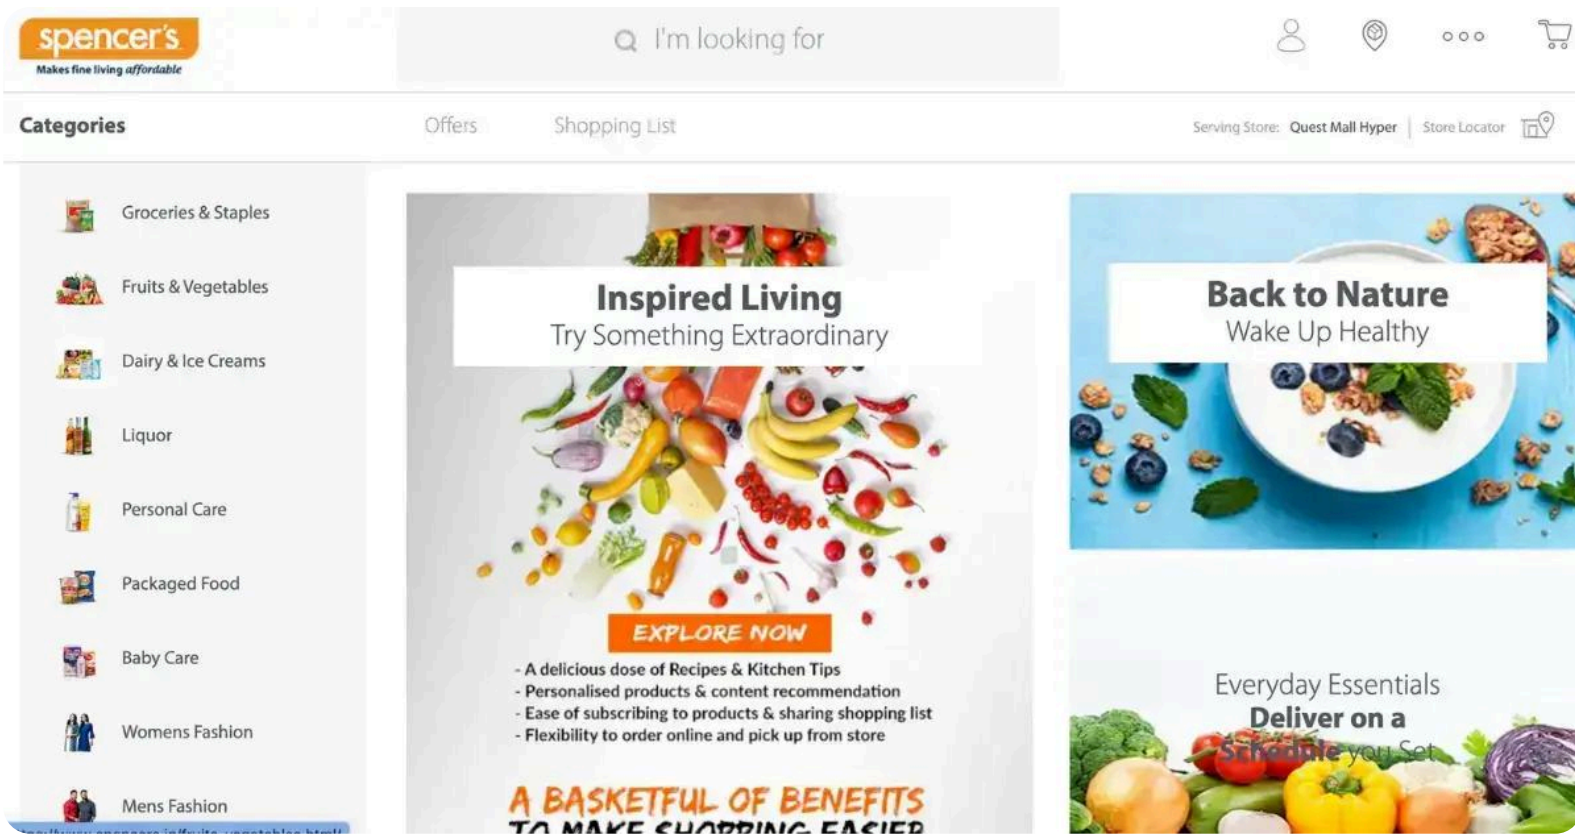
spencer's
Makes fine living affordable

I'm looking for

Categories

Offers

Shopping List

Serving Store: Quest Mall Hyper | Store Locator

Groceries & Staples

Fruits & Vegetables

Dairy & Ice Creams

Liquor

Personal Care

Packaged Food

Baby Care

Womens Fashion

Mens Fashion

Inspired Living
Try Something Extraordinary

EXPLORE NOW

- A delicious dose of Recipes & Kitchen Tips
- Personalised products & content recommendation
- Ease of subscribing to products & sharing shopping list
- Flexibility to order online and pick up from store

A BASKETFUL OF BENEFITS
TO MAKE SHOPPING EASIER

Back to Nature
Wake Up Healthy

Everyday Essentials
Deliver on a
Schedule you Set

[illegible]